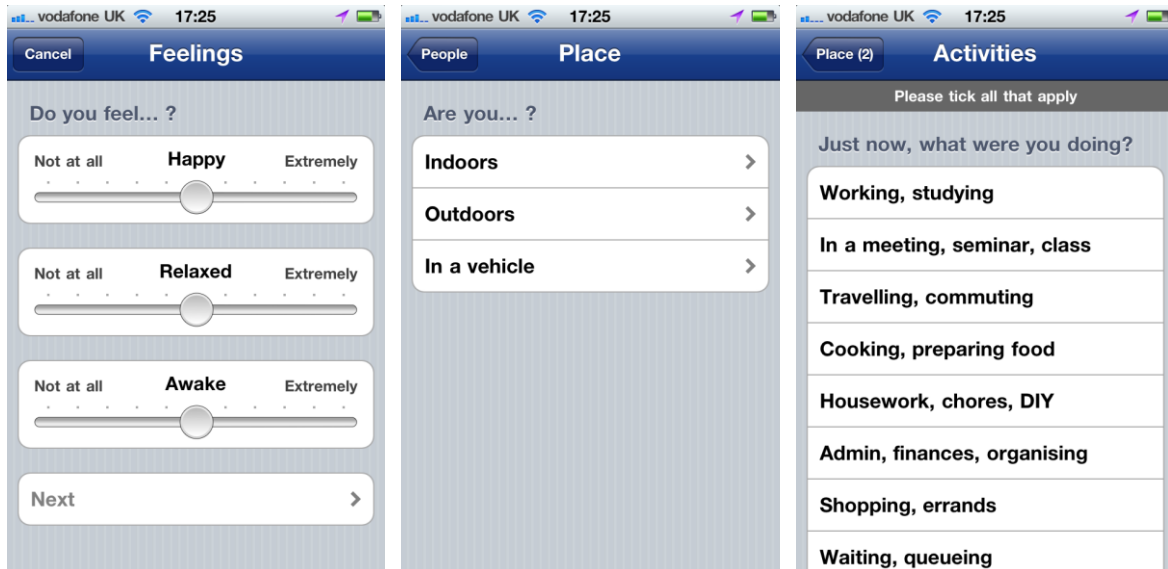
vodafone UK 17:25

Cancel

Feelings

Do you feel... ?

Not at all Happy Extremely

Not at all Relaxed Extremely

Not at all Awake Extremely

Next

vodafone UK 17:25

People

Place

Are you... ?

Indoors

Outdoors

In a vehicle

vodafone UK 17:25

Place (2)

Activities

Please tick all that apply

Just now, what were you doing?

Working, studying

In a meeting, seminar, class

Travelling, commuting

Cooking, preparing food

Housework, chores, DIY

Admin, finances, organising

Shopping, errands

Waiting, queueing